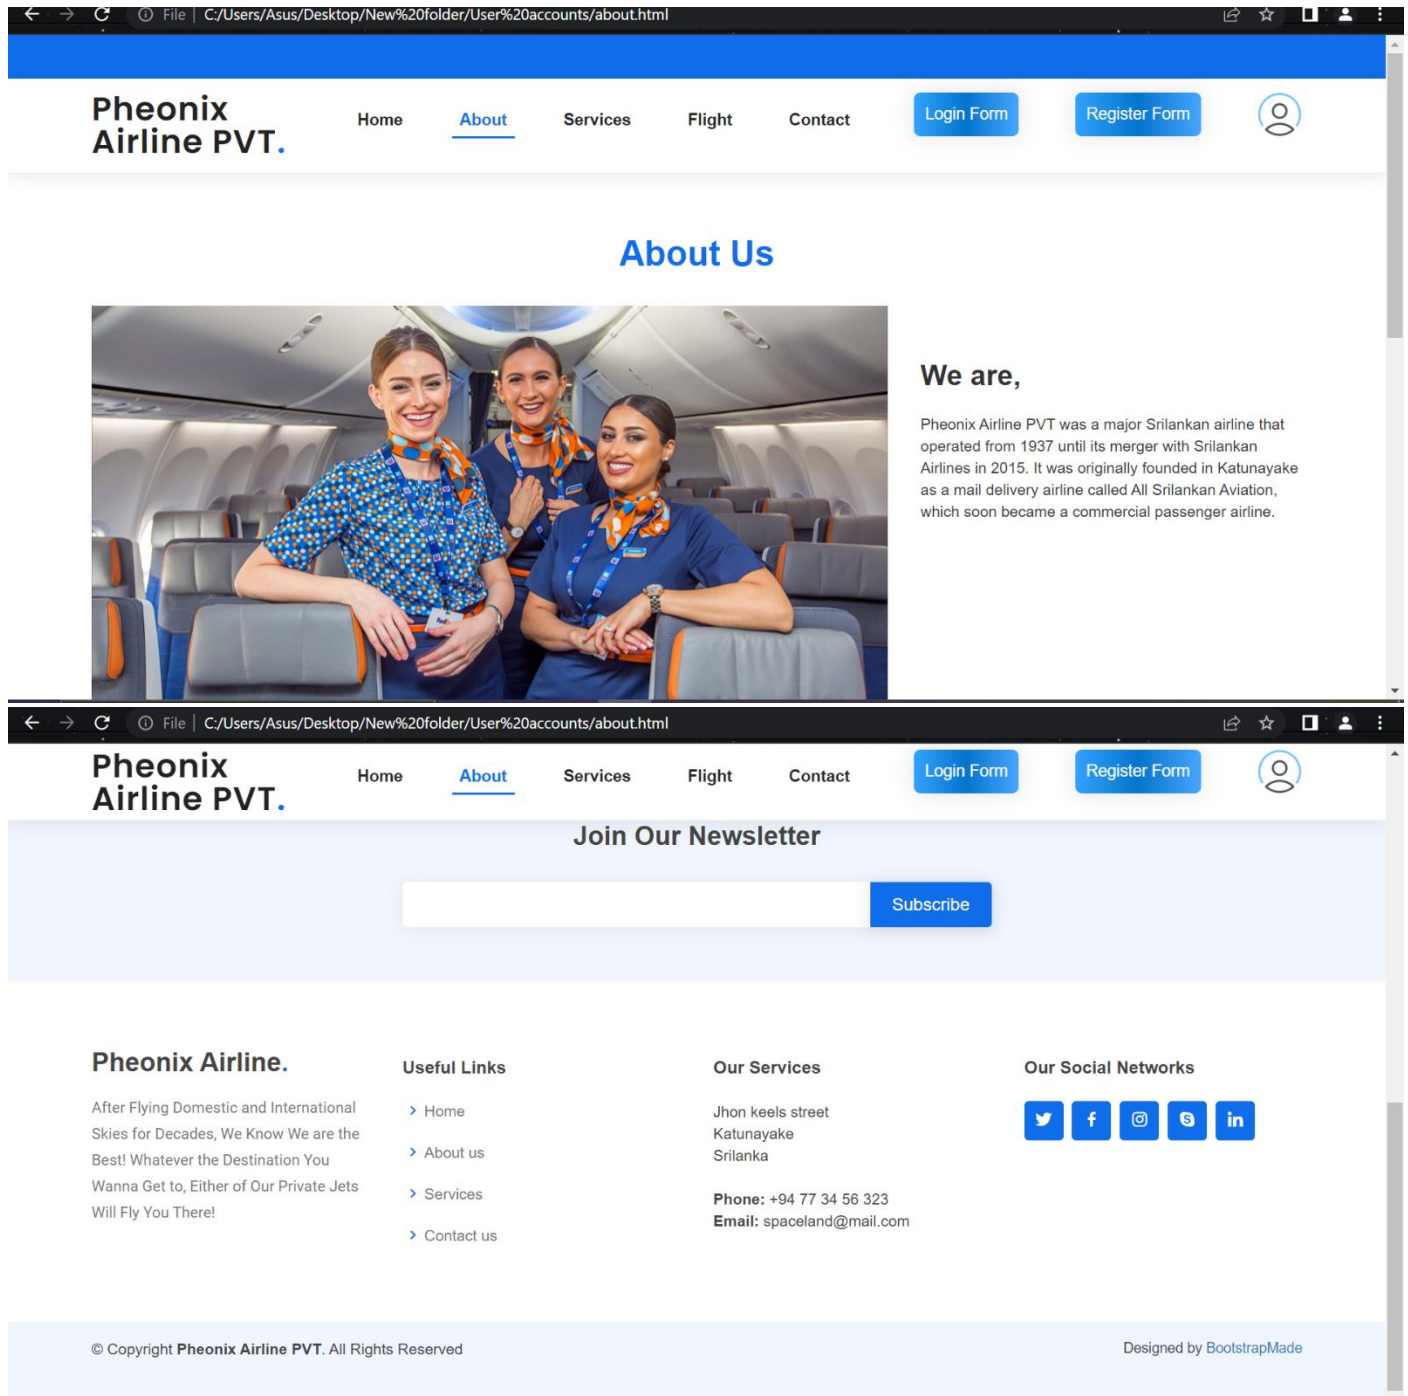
File | C:/Users/Asus/Desktop/New%20folder/User%20accounts/about.html

Pheonix Airline PVT.

Home About Services Flight Contact Login Form Register Form

About Us

We are,

Pheonix Airline PVT was a major Srilankan airline that operated from 1937 until its merger with Srilankan Airlines in 2015. It was originally founded in Katunayake as a mail delivery airline called All Srilankan Aviation, which soon became a commercial passenger airline.

File | C:/Users/Asus/Desktop/New%20folder/User%20accounts/about.html

Pheonix Airline PVT.

Home About Services Flight Contact Login Form Register Form

Join Our Newsletter

Subscribe

Pheonix Airline.

After Flying Domestic and International Skies for Decades, We Know We are the Best! Whatever the Destination You Wanna Get to, Either of Our Private Jets Will Fly You There!

Useful Links

Home

About us

Services

Contact us

Our Services

Jhon keels street
Katunayake
Srilanka

Phone: +94 77 34 56 323
Email: spaceland@mail.com

Our Social Networks

© Copyright Pheonix Airline PVT. All Rights Reserved

Designed by BootstrapMade